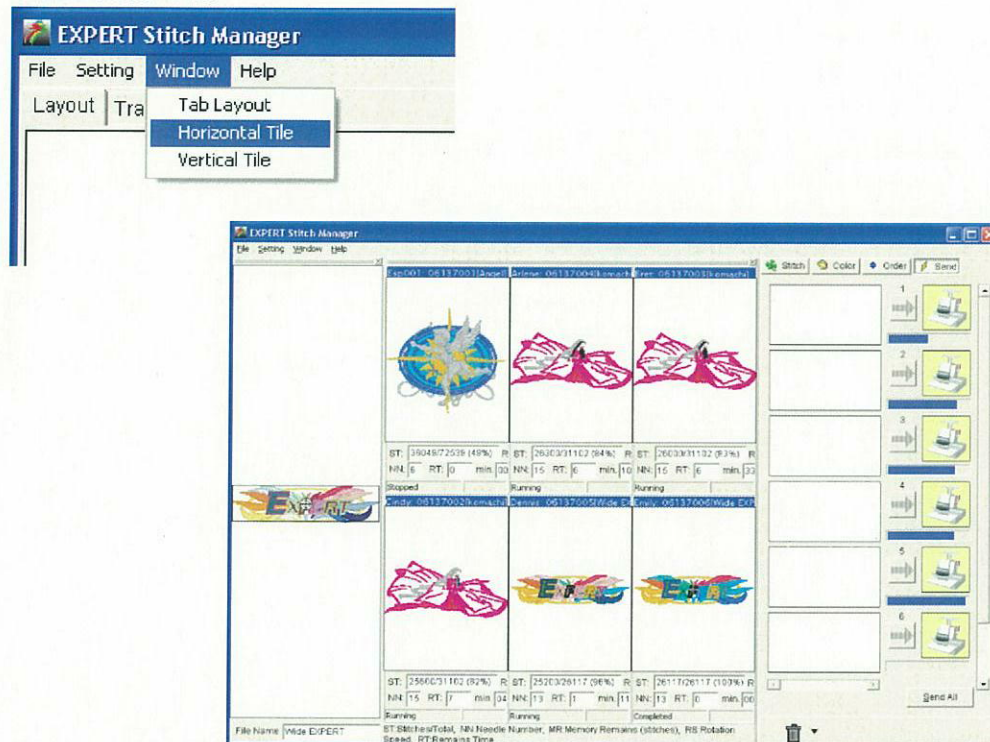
EXPERT Stitch Manager

File Setting Window Help

Layout Tra

Tab Layout
Horizontal Tile
Vertical Tile

EXPERT Stitch Manager

File Setting Window Help

Stitch Color Order Send

Exp001: 06137001[Angel] Arlene: 06137004[komachi] Eren: 06137003[komachi]

ST: 39049/72539 (49%) R ST: 26303/31102 (84%) R ST: 26003/31102 (83%) R

NN: 6 RT: 0 min 00 NN: 15 RT: 6 min 10 NN: 15 RT: 6 min 33

Stopped Running Running

Cindy: 06137002[komachi] Dennis: 06137005[Wide D Emily: 06137006[Wide EXP

ST: 25660/31102 (82%) R ST: 25203/26117 (96%) R ST: 26117/26117 (100%) R

NN: 15 RT: 7 min 04 NN: 13 RT: 1 min 11 NN: 13 RT: 0 min 00

Running Running Completed

1
2
3
4
5
6

Send All

File Name Wide EXPERT

ST:Stitches/Total, NN:Needle Number, MR:Memory Remains (stitches), RS:Rotation Speed, RT:Remains Time